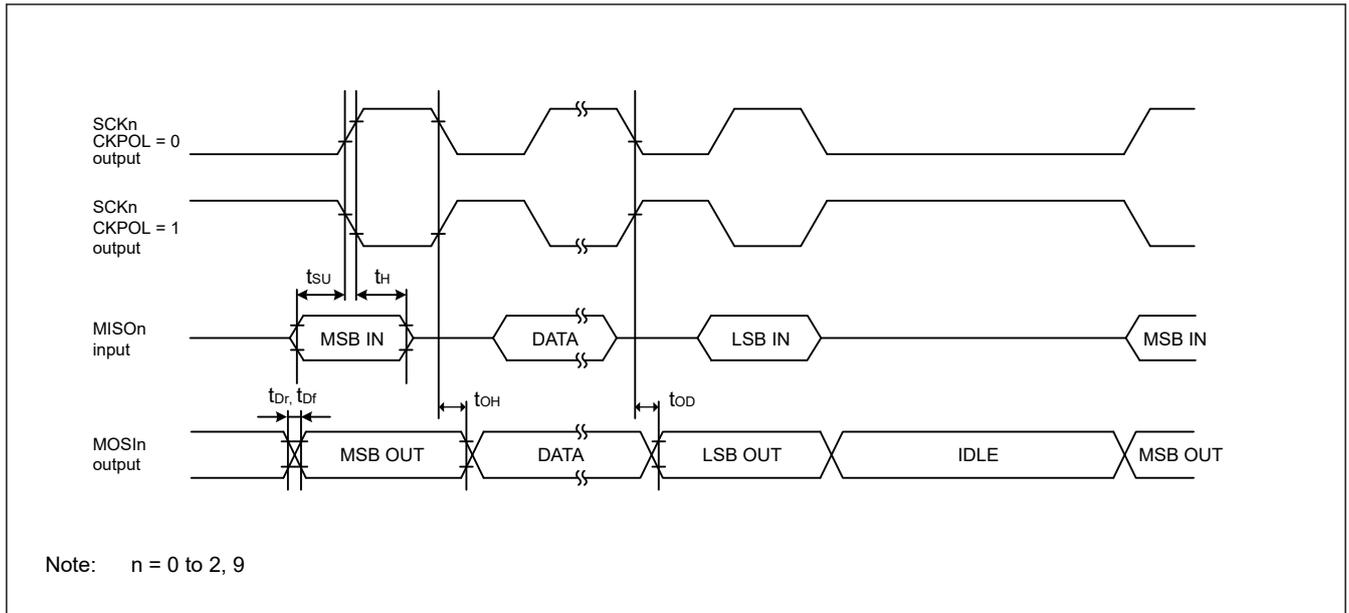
SCKn
CKPOL = 0
output

SCKn
CKPOL = 1
output

$t_{SU}$ $t_{H}$

MISOn
input

MSB IN

DATA

LSB IN

MSB IN

$t_{Dr}$, $t_{Df}$

$t_{OH}$

$t_{OD}$

MOSIn
output

MSB OUT

DATA

LSB OUT

IDLE

MSB OUT

Note: n = 0 to 2, 9